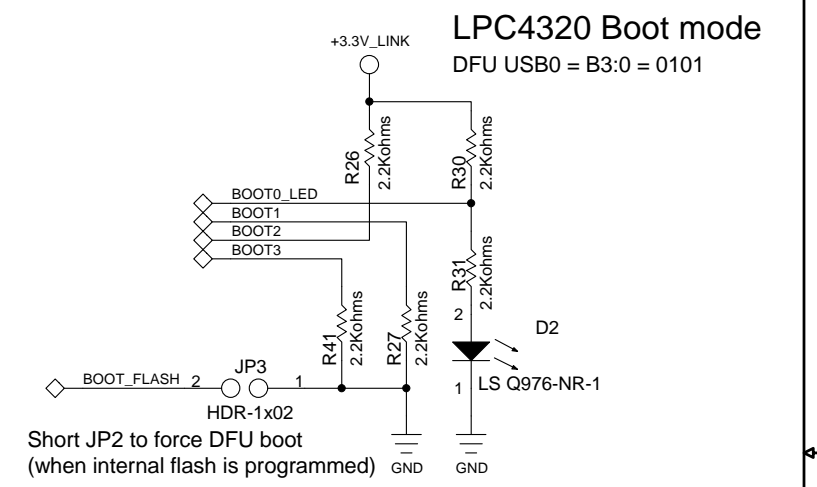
LPC4320 Boot mode
DFU USB0 = B3:0 = 0101

+3.3V_LINK

R26
2.2Kohms

R30
2.2Kohms

BOOT0_LED
BOOT1
BOOT2
BOOT3

R31
2.2Kohms

2

D2

R41
2.2Kohms

R27
2.2Kohms

BOOT_FLASH 2
JP3
1

HDR-1x02

1
LS Q976-NR-1

Short JP2 to force DFU boot
(when internal flash is programmed)

GND

GND